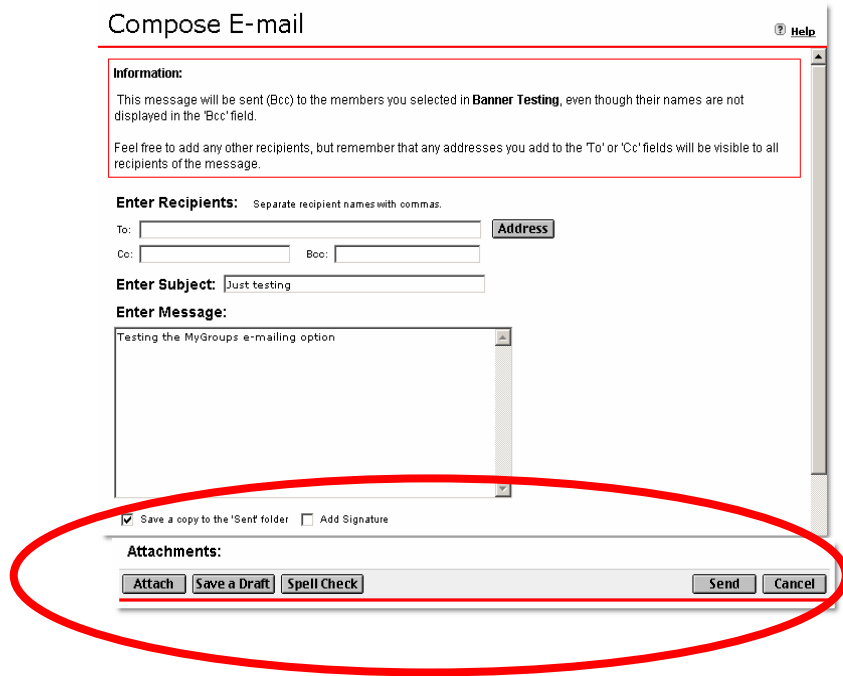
Compose E-mail

Help

Information:

This message will be sent (Bcc) to the members you selected in **Banner Testing**, even though their names are not displayed in the 'Bcc' field.

Feel free to add any other recipients, but remember that any addresses you add to the 'To' or 'Cc' fields will be visible to all recipients of the message.

Enter Recipients: Separate recipient names with commas.

To:

Address

Cc:

Bcc:

Enter Subject: Just testing

Enter Message:

Testing the MyGroups e-mailing option

Save a copy to the 'Sent' folder

Add Signature

Attachments:

Attach

Save a Draft

Spell Check

Send

Cancel